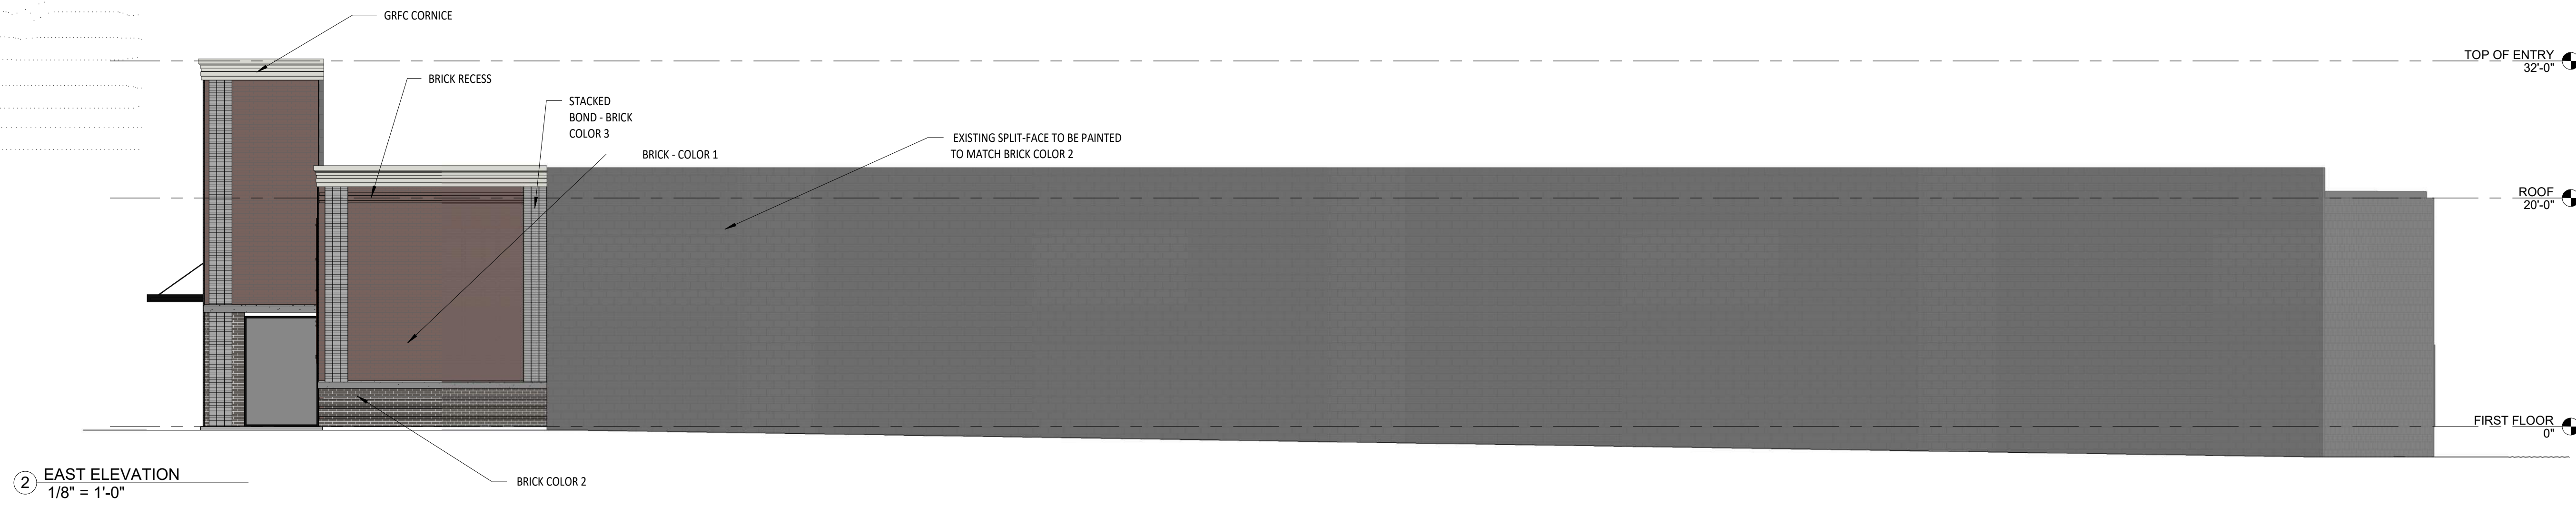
GRFC CORNICE

BRICK RECESS

STACKED BOND - BRICK COLOR 3

BRICK - COLOR 1

EXISTING SPLIT-FACE TO BE PAINTED TO MATCH BRICK COLOR 2

TOP OF ENTRY
32'-0"

ROOF
20'-0"

FIRST FLOOR
0"

2 EAST ELEVATION
1/8" = 1'-0"

BRICK COLOR 2